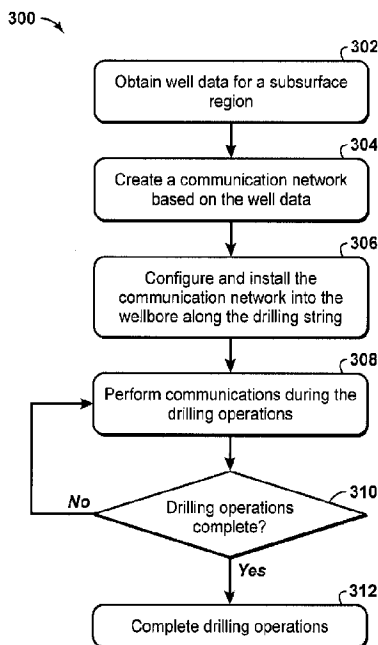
300

302
Obtain well data for a subsurface region

304
Create a communication network based on the well data

306
Configure and install the communication network into the wellbore along the drilling string

308
Perform communications during the drilling operations

310
Drilling operations complete?

No

Yes

312
Complete drilling operations